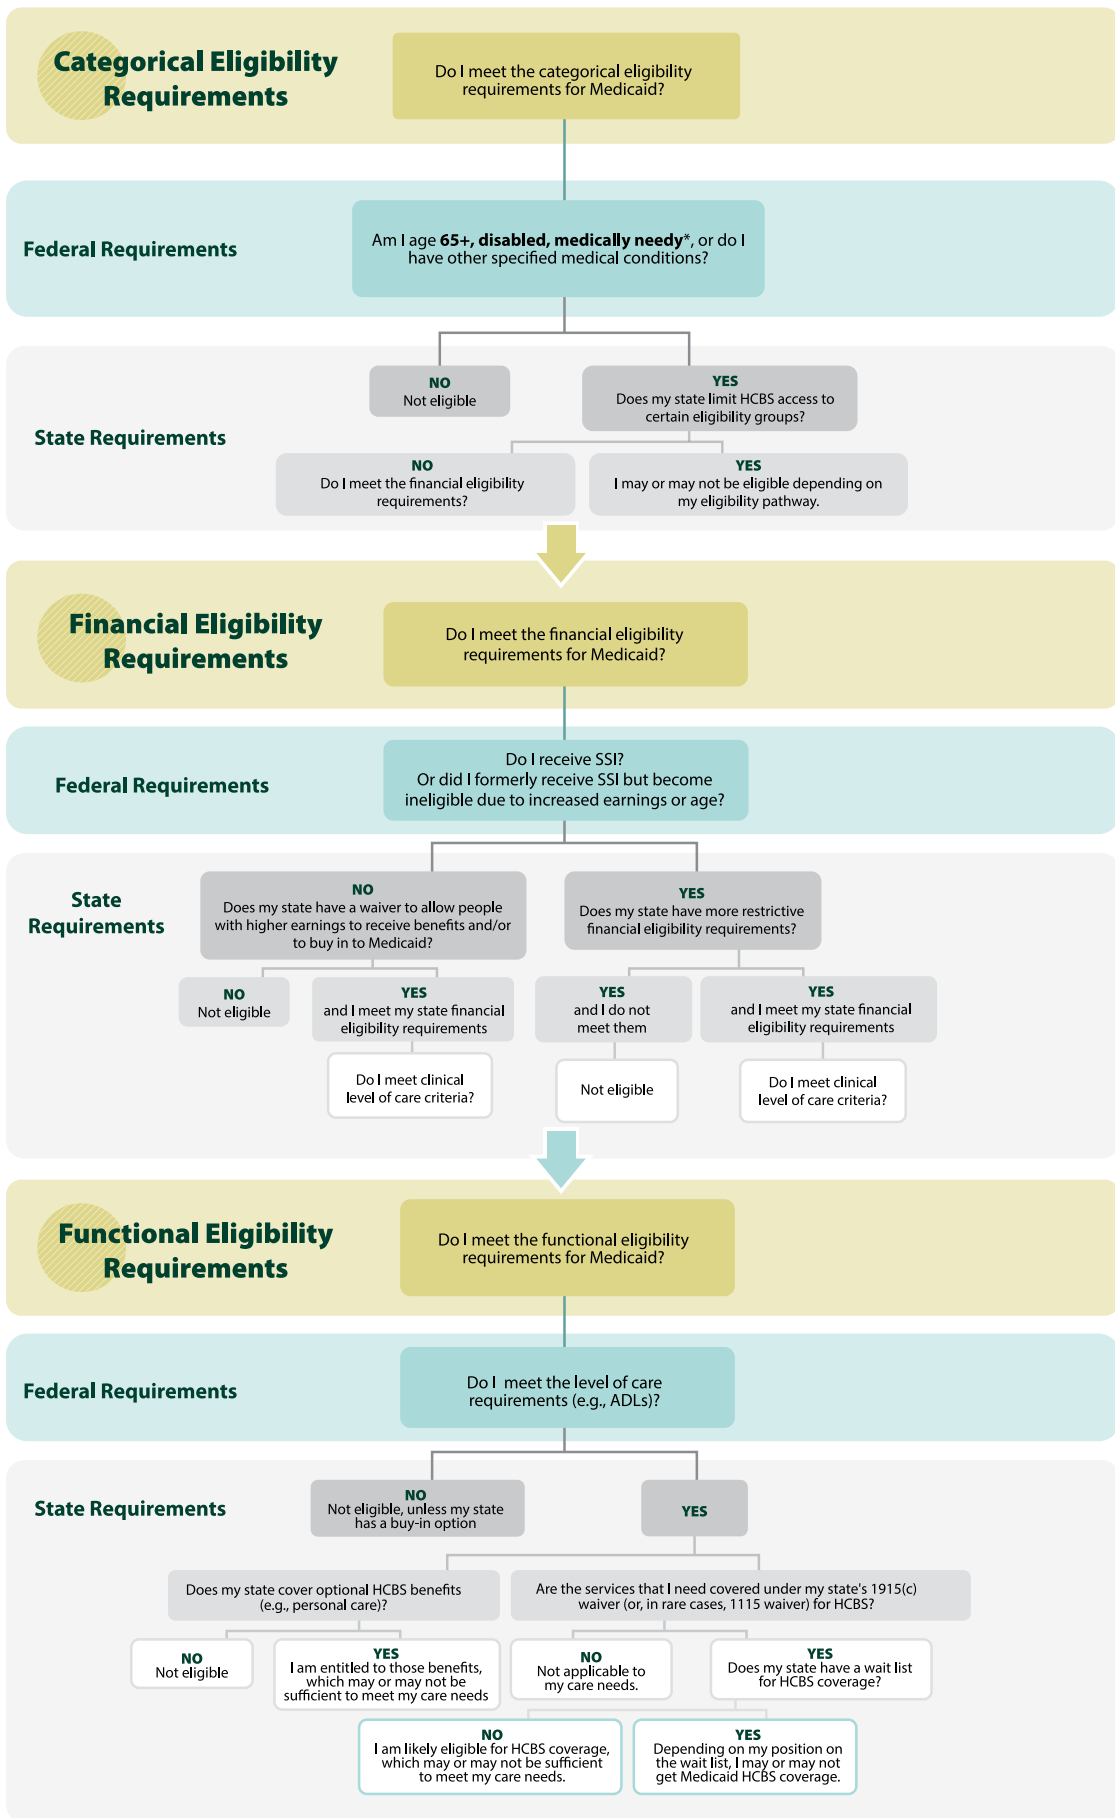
Categorical Eligibility Requirements

Do I meet the categorical eligibility requirements for Medicaid?

Federal Requirements

Am I age **65+, disabled, medically needy***, or do I have other specified medical conditions?

State Requirements

NO
Not eligible

YES
Does my state limit HCBS access to certain eligibility groups?

NO
Do I meet the financial eligibility requirements?

YES
I may or may not be eligible depending on my eligibility pathway.

Financial Eligibility Requirements

Do I meet the financial eligibility requirements for Medicaid?

Federal Requirements

Do I receive SSI?
Or did I formerly receive SSI but become ineligible due to increased earnings or age?

State Requirements

NO
Does my state have a waiver to allow people with higher earnings to receive benefits and/or to buy in to Medicaid?

YES
Does my state have more restrictive financial eligibility requirements?

NO
Not eligible

YES
and I meet my state financial eligibility requirements

YES
and I do not meet them

YES
and I meet my state financial eligibility requirements

Do I meet clinical level of care criteria?

Not eligible

Do I meet clinical level of care criteria?

Functional Eligibility Requirements

Do I meet the functional eligibility requirements for Medicaid?

Federal Requirements

Do I meet the level of care requirements (e.g., ADLs)?

State Requirements

NO
Not eligible, unless my state has a buy-in option

YES

Does my state cover optional HCBS benefits (e.g., personal care)?

Are the services that I need covered under my state's 1915(c) waiver (or, in rare cases, 1115 waiver) for HCBS?

NO
Not eligible

YES
I am entitled to those benefits, which may or may not be sufficient to meet my care needs

NO
Not applicable to my care needs.

YES
Does my state have a wait list for HCBS coverage?

NO
I am likely eligible for HCBS coverage, which may or may not be sufficient to meet my care needs.

YES
Depending on my position on the wait list, I may or may not get Medicaid HCBS coverage.